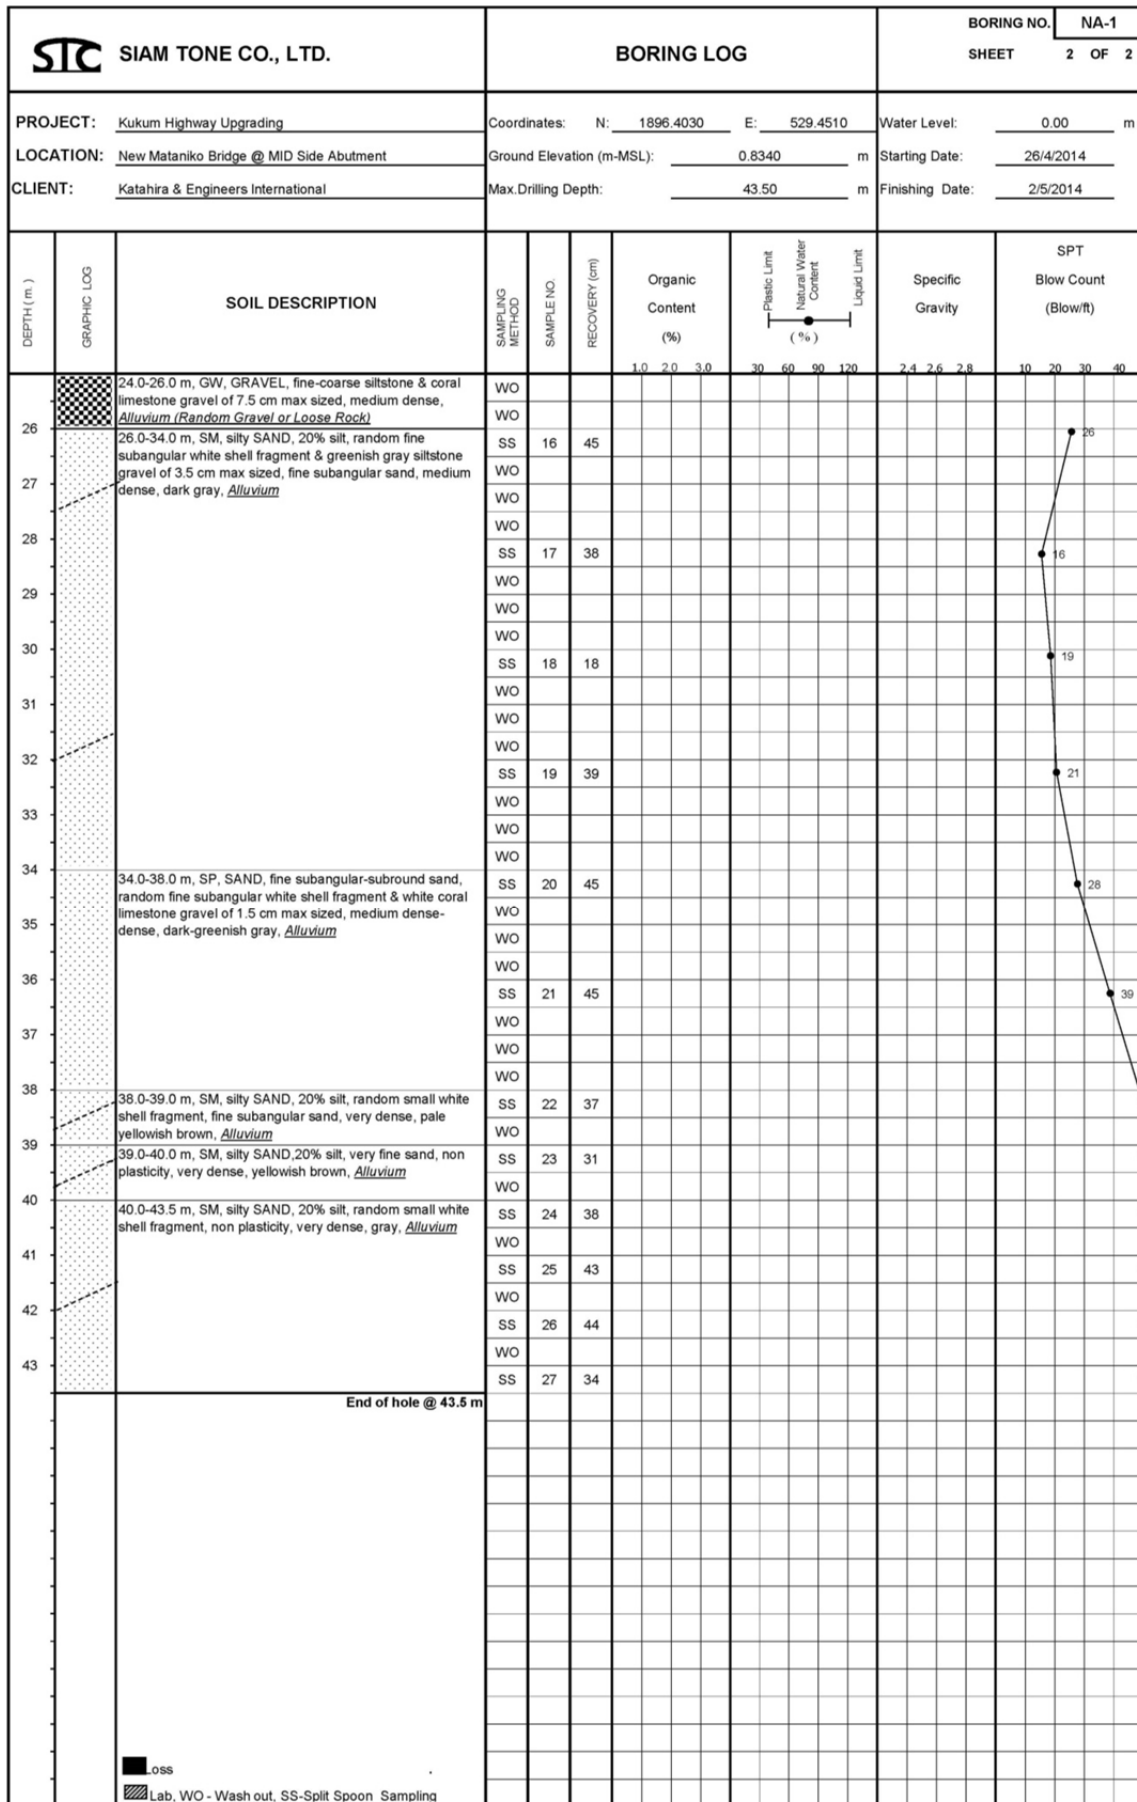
STC SIAM TONE CO., LTD.

BORING LOG

BORING NO. NA-1
SHEET 2 OF 2

PROJECT: Kukum Highway Upgrading
LOCATION: New Mataniko Bridge @ MID Side Abutment
CLIENT: Katahira & Engineers International

Coordinates: N: 1896.4030 E: 529.4510
Ground Elevation (m-MSL): 0.8340 m
Max.Drilling Depth: 43.50 m

Water Level: 0.00 m
Starting Date: 26/4/2014
Finishing Date: 2/5/2014

DEPTH (m.) | GRAPHIC LOG | SOIL DESCRIPTION | SAMPLING METHOD | SAMPLE NO. | RECOVERY (cm) | Organic Content (%) | Plastic Limit, Natural Water Content, Liquid Limit (%) | Specific Gravity | SPT Blow Count (Blow/ft)

1.0 2.0 3.0 | 30 60 90 120 | 2.4 2.6 2.8 | 10 20 30 40

24.0-26.0 m, GW, GRAVEL, fine-coarse siltstone & coral limestone gravel of 7.5 cm max sized, medium dense, Alluvium (Random Gravel or Loose Rock)

26.0-34.0 m, SM, silty SAND, 20% silt, random fine subangular white shell fragment & greenish gray siltstone gravel of 3.5 cm max sized, fine subangular sand, medium dense, dark gray, Alluvium

34.0-38.0 m, SP, SAND, fine subangular-subround sand, random fine subangular white shell fragment & white coral limestone gravel of 1.5 cm max sized, medium dense-dense, dark-greenish gray, Alluvium

38.0-39.0 m, SM, silty SAND, 20% silt, random small white shell fragment, fine subangular sand, very dense, pale yellowish brown, Alluvium

39.0-40.0 m, SM, silty SAND,20% silt, very fine sand, non plasticity, very dense, yellowish brown, Alluvium

40.0-43.5 m, SM, silty SAND, 20% silt, random small white shell fragment, non plasticity, very dense, gray, Alluvium

End of hole @ 43.5 m

| Depth | Method | Sample No. | Recovery | SPT |
|---|---|---|---|---|
| | WO | | | |
| | WO | | | |
| 26 | SS | 16 | 45 | 26 |
| | WO | | | |
| 27 | WO | | | |
| | WO | | | |
| 28 | SS | 17 | 38 | 16 |
| | WO | | | |
| 29 | WO | | | |
| | WO | | | |
| 30 | SS | 18 | 18 | 19 |
| | WO | | | |
| 31 | WO | | | |
| | WO | | | |
| 32 | SS | 19 | 39 | 21 |
| | WO | | | |
| 33 | WO | | | |
| | WO | | | |
| 34 | SS | 20 | 45 | 28 |
| | WO | | | |
| 35 | WO | | | |
| | WO | | | |
| 36 | SS | 21 | 45 | 39 |
| | WO | | | |
| 37 | WO | | | |
| | WO | | | |
| 38 | SS | 22 | 37 | |
| | WO | | | |
| 39 | SS | 23 | 31 | |
| | WO | | | |
| 40 | SS | 24 | 38 | |
| | WO | | | |
| 41 | SS | 25 | 43 | |
| | WO | | | |
| 42 | SS | 26 | 44 | |
| | WO | | | |
| 43 | SS | 27 | 34 | |

Loss
Lab, WO - Wash out, SS-Split Spoon Sampling